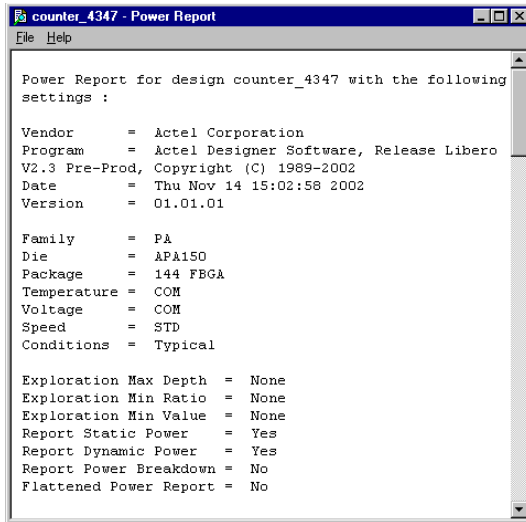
counter_4347 - Power Report
File Help

Power Report for design counter_4347 with the following settings :

Vendor = Actel Corporation
Program = Actel Designer Software, Release Libero V2.3 Pre-Prod, Copyright (C) 1989-2002
Date = Thu Nov 14 15:02:58 2002
Version = 01.01.01

Family = PA
Die = APA150
Package = 144 FBGA
Temperature = COM
Voltage = COM
Speed = STD
Conditions = Typical

Exploration Max Depth = None
Exploration Min Ratio = None
Exploration Min Value = None
Report Static Power = Yes
Report Dynamic Power = Yes
Report Power Breakdown = No
Flattened Power Report = No